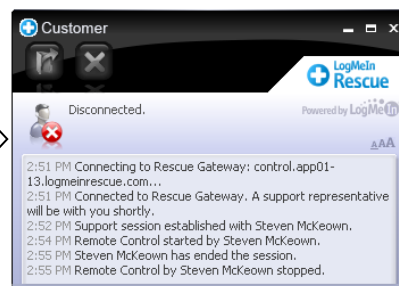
Customer

LogMeIn Rescue

Disconnected.

Powered by LogMeIn

AAA

2:51 PM Connecting to Rescue Gateway: control.app01-13.logmeinrescue.com....
2:51 PM Connected to Rescue Gateway. A support representative will be with you shortly.
2:52 PM Support session established with Steven McKeown.
2:54 PM Remote Control started by Steven McKeown.
2:55 PM Steven McKeown has ended the session.
2:55 PM Remote Control by Steven McKeown stopped.